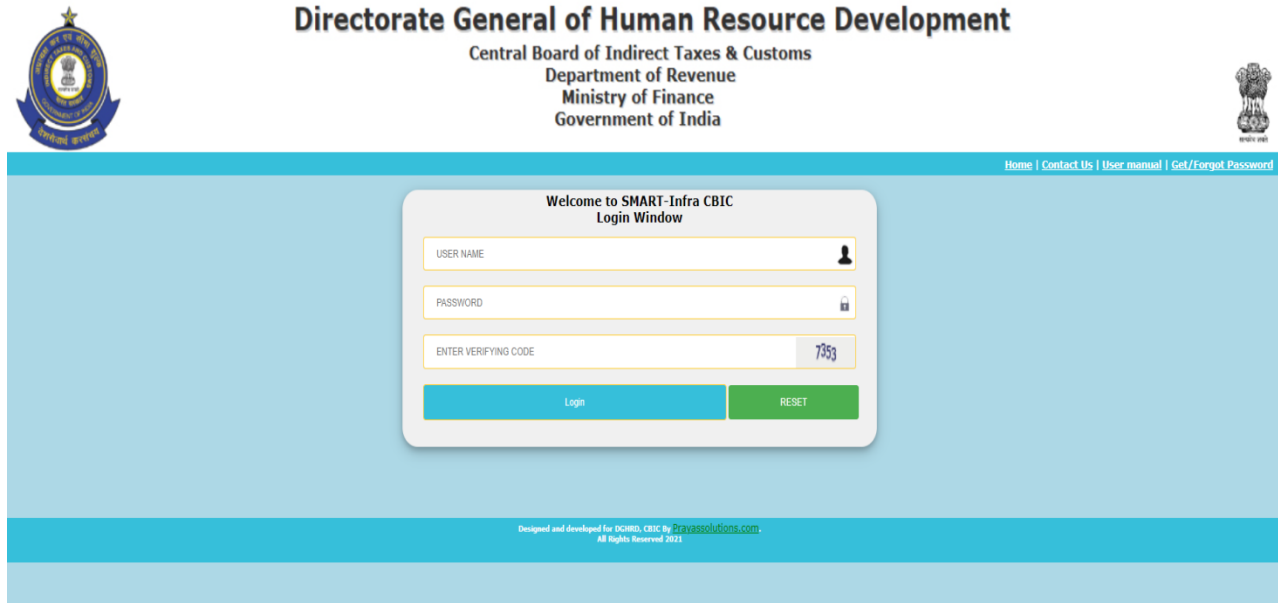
Directorate General of Human Resource Development

Central Board of Indirect Taxes & Customs
Department of Revenue
Ministry of Finance
Government of India

Home | Contact Us | User manual | Get/Forgot Password

Welcome to SMART-Infra CBIC
Login Window

USER NAME

PASSWORD

ENTER VERIFYING CODE

7353

Login

RESET

Designed and developed for DGHRD, CBIC By Pravassolutions.com.
All Rights Reserved 2021